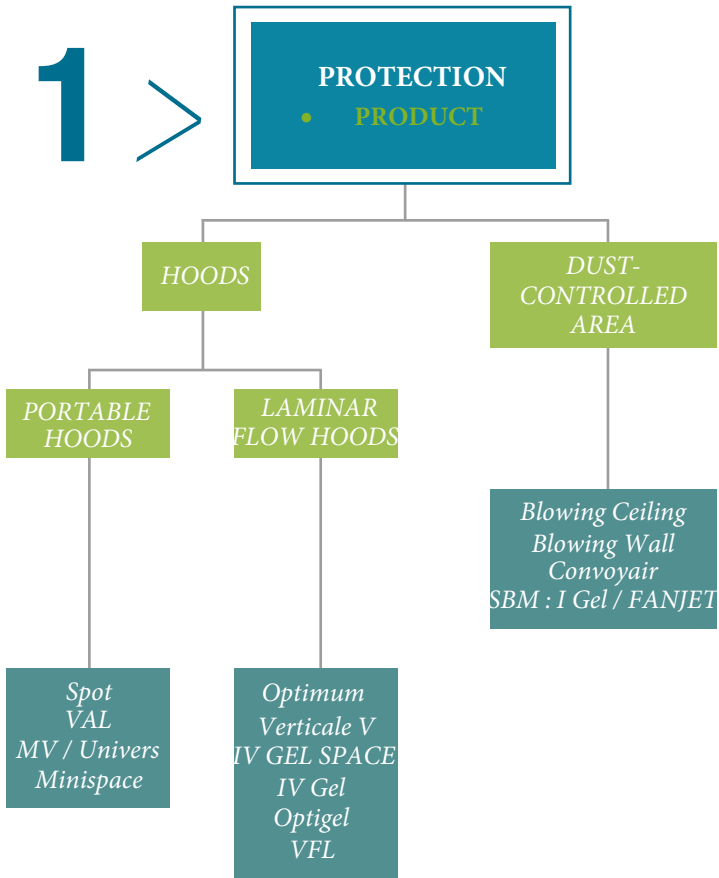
1 >

PROTECTION
• PRODUCT

HOODS

DUST-CONTROLLED AREA

PORTABLE HOODS

LAMINAR FLOW HOODS

Blowing Ceiling
Blowing Wall
Convoyair
SBM : I Gel / FANJET

Spot
VAL
MV / Univers
Minispace

Optimum
Verticale V
IV GEL SPACE
IV Gel
Optigel
VFL